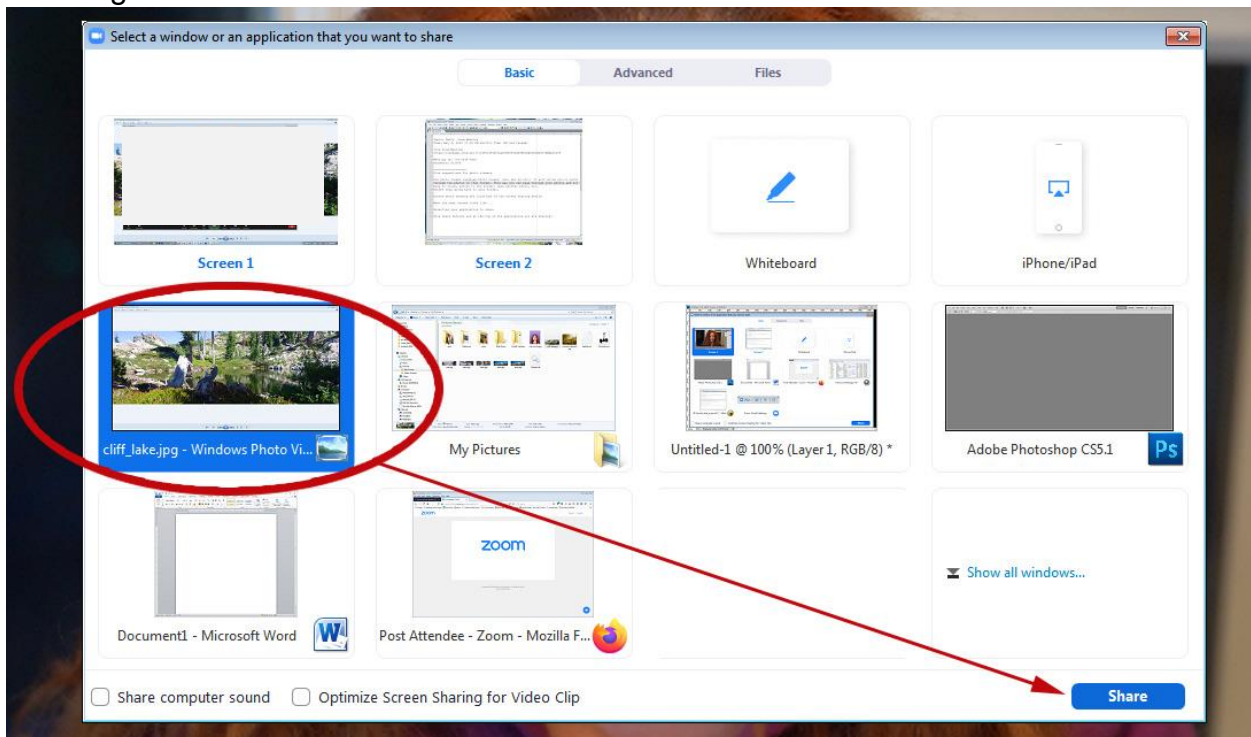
Select a window or an application that you want to share

Basic Advanced Files

Screen 1

Screen 2

Whiteboard

iPhone/iPad

cliff_lake.jpg - Windows Photo Vi...

My Pictures

Untitled-1 @ 100% (Layer 1, RGB/8) *

Adobe Photoshop CS5.1

Ps

Document1 - Microsoft Word

W

Post Attendee - Zoom - Mozilla F...

zoom

Show all windows...

Share computer sound

Optimize Screen Sharing for Video Clip

Share